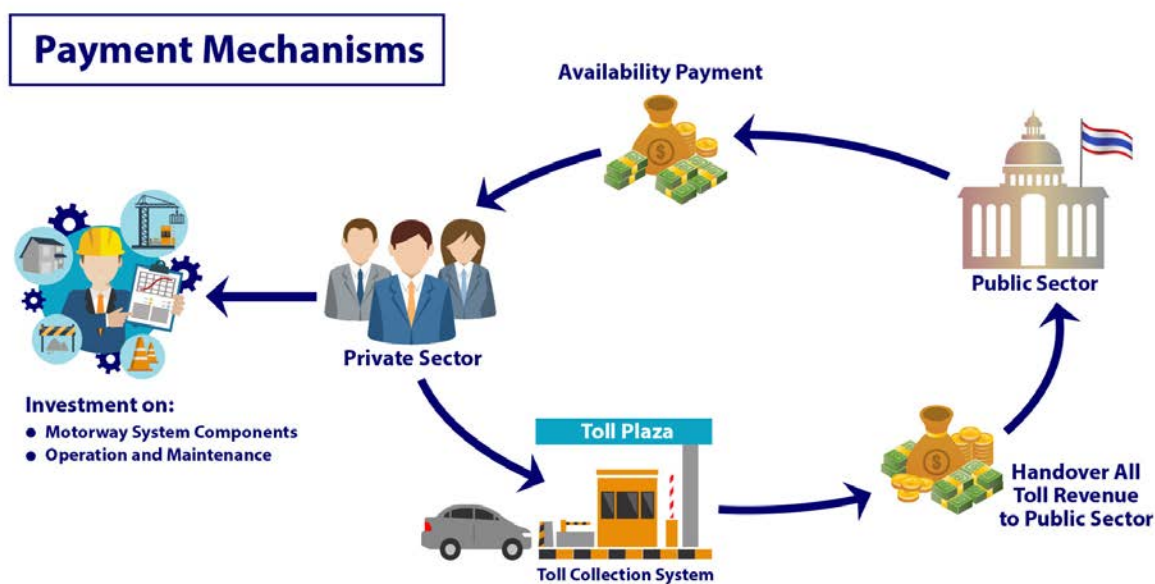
Payment Mechanisms

Availability Payment

Public Sector

Private Sector

Investment on:
• Motorway System Components
• Operation and Maintenance

Toll Plaza

Toll Collection System

Handover All Toll Revenue to Public Sector